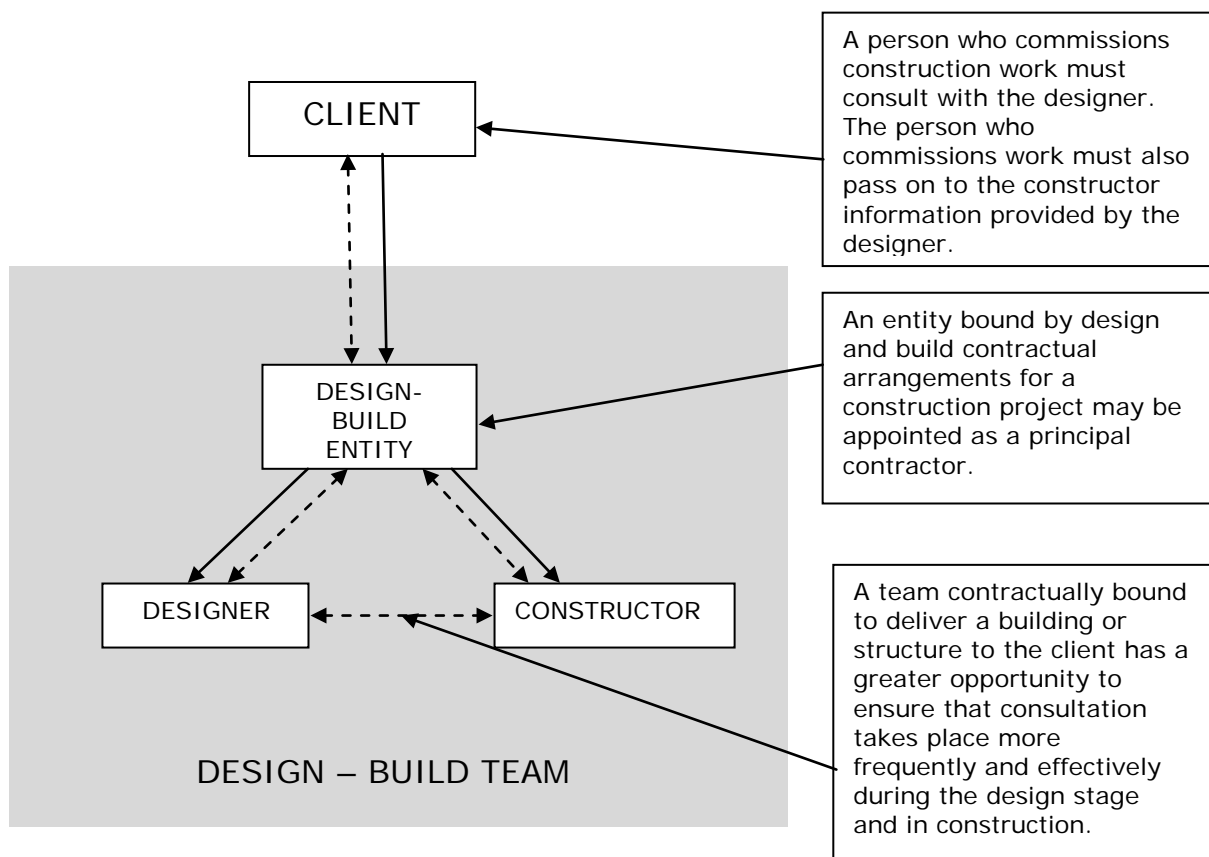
CLIENT

A person who commissions construction work must consult with the designer. The person who commissions work must also pass on to the constructor information provided by the designer.

DESIGN-BUILD ENTITY

An entity bound by design and build contractual arrangements for a construction project may be appointed as a principal contractor.

DESIGNER

CONSTRUCTOR

A team contractually bound to deliver a building or structure to the client has a greater opportunity to ensure that consultation takes place more frequently and effectively during the design stage and in construction.

DESIGN – BUILD TEAM